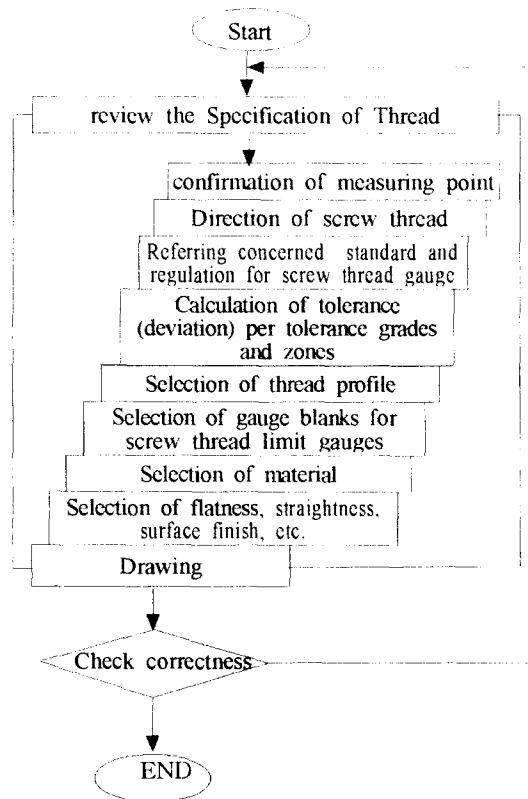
Start

review the Specification of Thread

confirmation of measuring point

Direction of screw thread

Referring concerned standard and regulation for screw thread gauge

Calculation of tolerance (deviation) per tolerance grades and zones

Selection of thread profile

Selection of gauge blanks for screw thread limit gauges

Selection of material

Selection of flatness, straightness, surface finish, etc.

Drawing

Check correctness

END